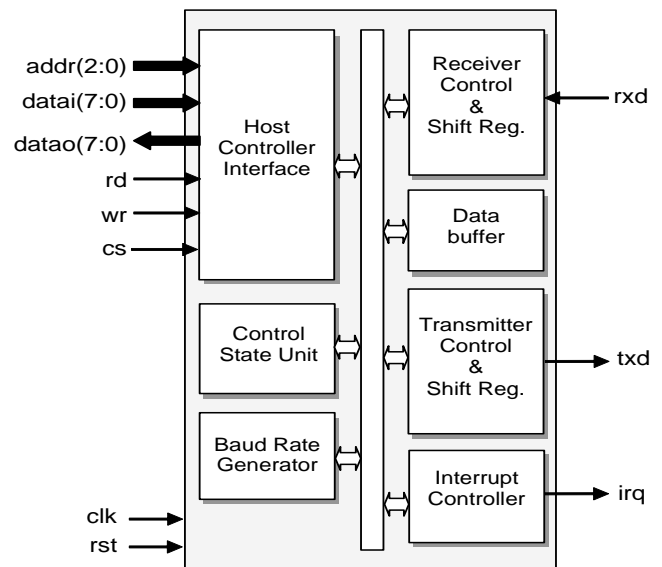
addr(2:0)
datai(7:0)
datao(7:0)
rd
wr
cs

Host Controller Interface

Control State Unit

Baud Rate Generator

Receiver Control & Shift Reg.

Data buffer

Transmitter Control & Shift Reg.

Interrupt Controller

rxd
txd
irq

clk
rst